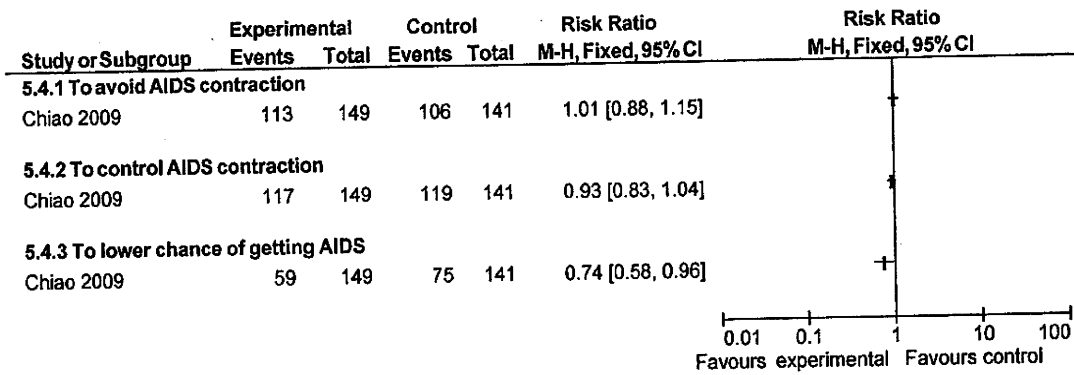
| Study or Subgroup | Experimental Events | Experimental Total | Control Events | Control Total | Risk Ratio M-H, Fixed, 95% CI |
|---|---|---|---|---|---|
| **5.4.1 To avoid AIDS contraction** | | | | | |
| Chiao 2009 | 113 | 149 | 106 | 141 | 1.01 [0.88, 1.15] |
| **5.4.2 To control AIDS contraction** | | | | | |
| Chiao 2009 | 117 | 149 | 119 | 141 | 0.93 [0.83, 1.04] |
| **5.4.3 To lower chance of getting AIDS** | | | | | |
| Chiao 2009 | 59 | 149 | 75 | 141 | 0.74 [0.58, 0.96] |

Risk Ratio
M-H, Fixed, 95% CI

0.01 0.1 1 10 100
Favours experimental Favours control